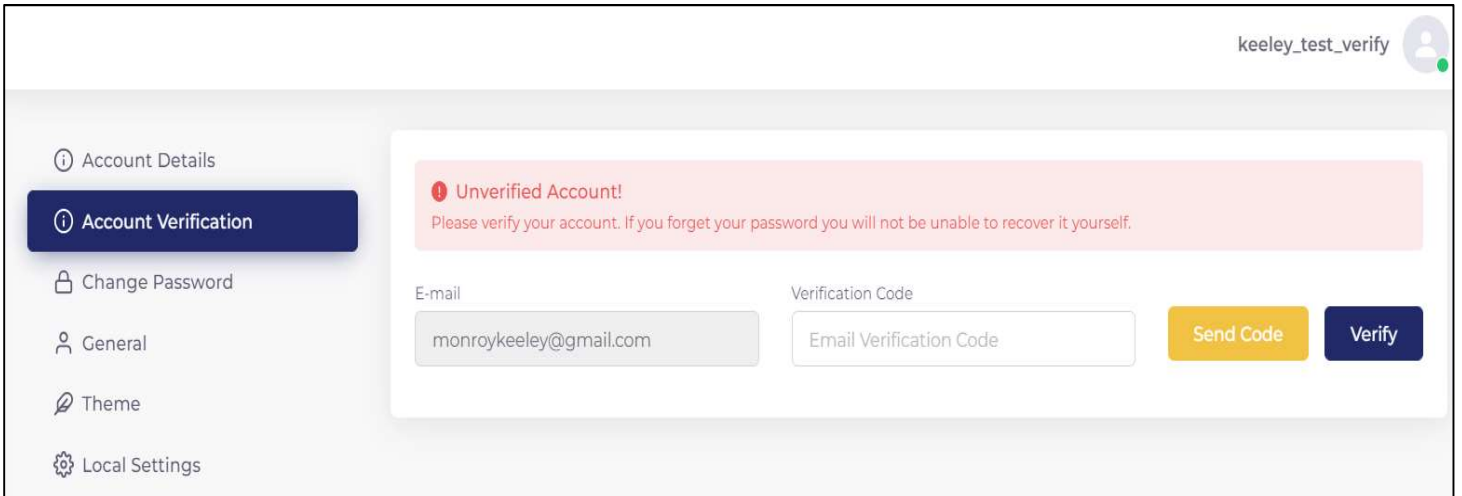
keeley_test_verify

Account Details
Account Verification
Change Password
General
Theme
Local Settings

Unverified Account!
Please verify your account. If you forget your password you will not be unable to recover it yourself.

E-mail
monroykeeley@gmail.com

Verification Code
Email Verification Code

Send Code
Verify